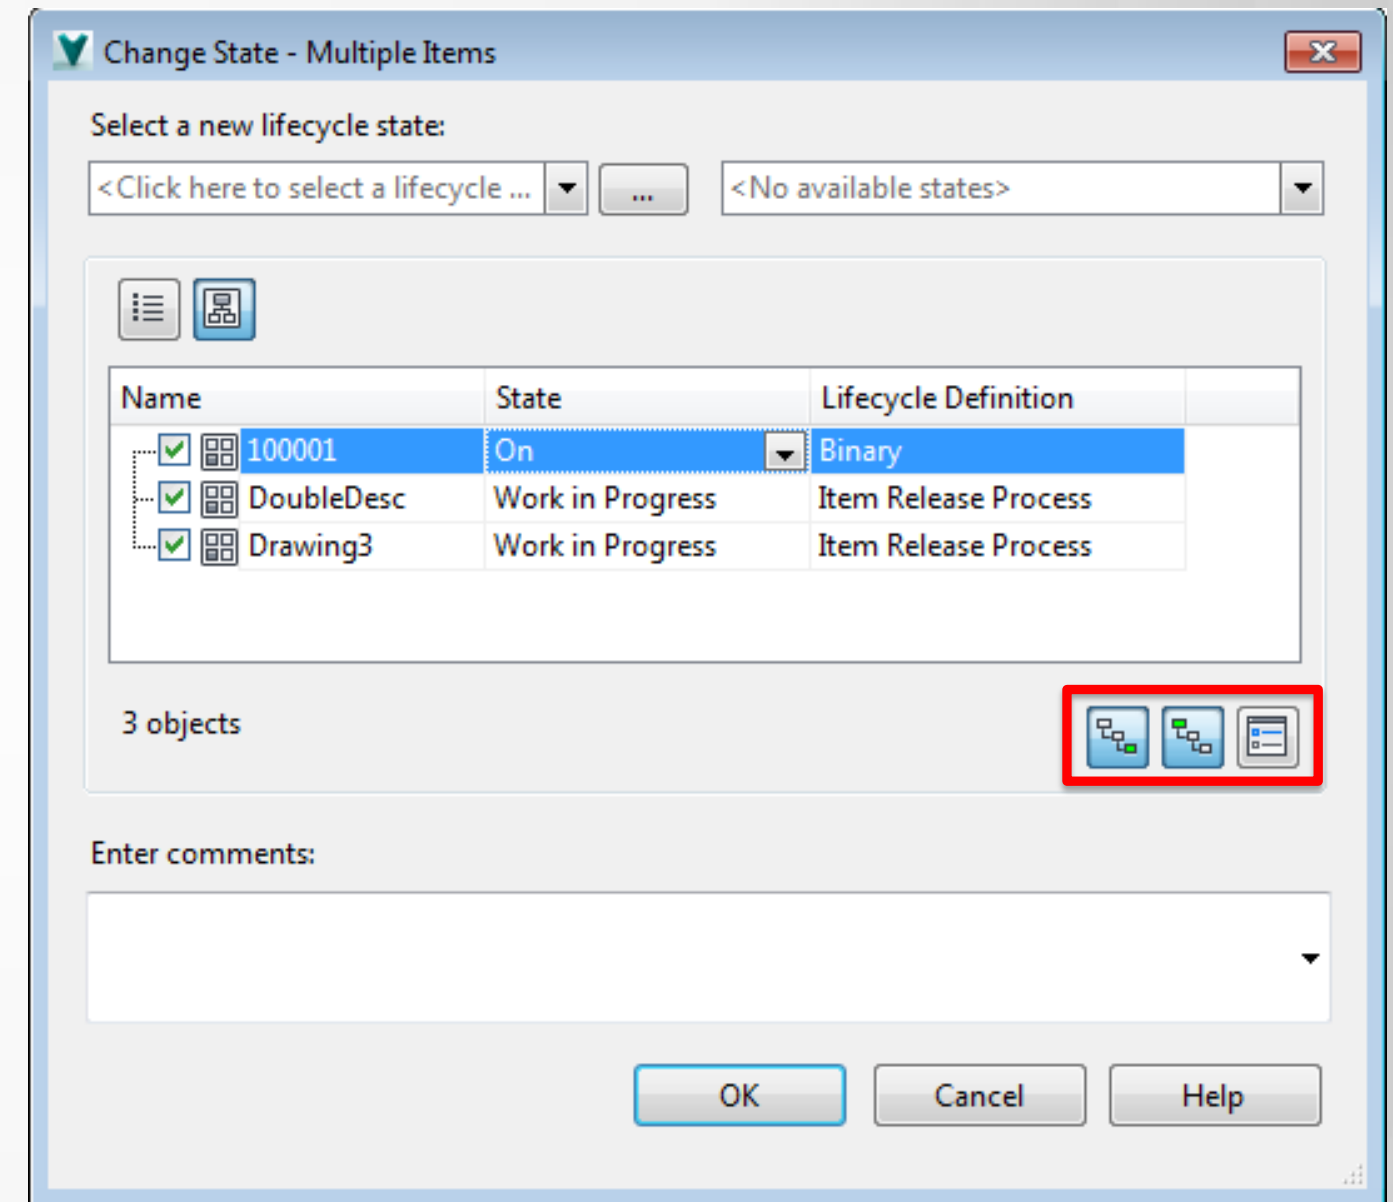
Change State - Multiple Items

Select a new lifecycle state:

<Click here to select a lifecycle ...

...

<No available states>

| Name | State | Lifecycle Definition |
|---|---|---|
| 100001 | On | Binary |
| DoubleDesc | Work in Progress | Item Release Process |
| Drawing3 | Work in Progress | Item Release Process |

3 objects

Enter comments:

OK

Cancel

Help